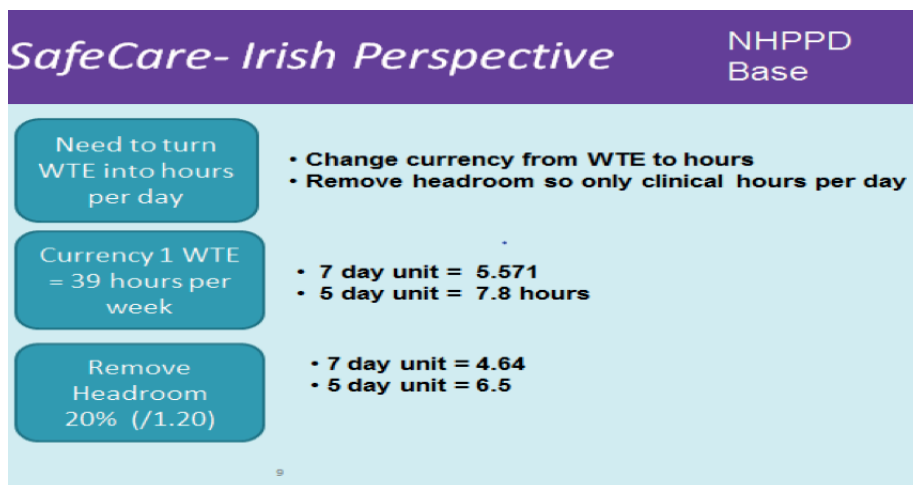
SafeCare- Irish Perspective

NHPPD Base

Need to turn WTE into hours per day

• Change currency from WTE to hours
• Remove headroom so only clinical hours per day

Currency 1 WTE = 39 hours per week

• 7 day unit = 5.571
• 5 day unit = 7.8 hours

Remove Headroom 20% (/1.20)

• 7 day unit = 4.64
• 5 day unit = 6.5

9